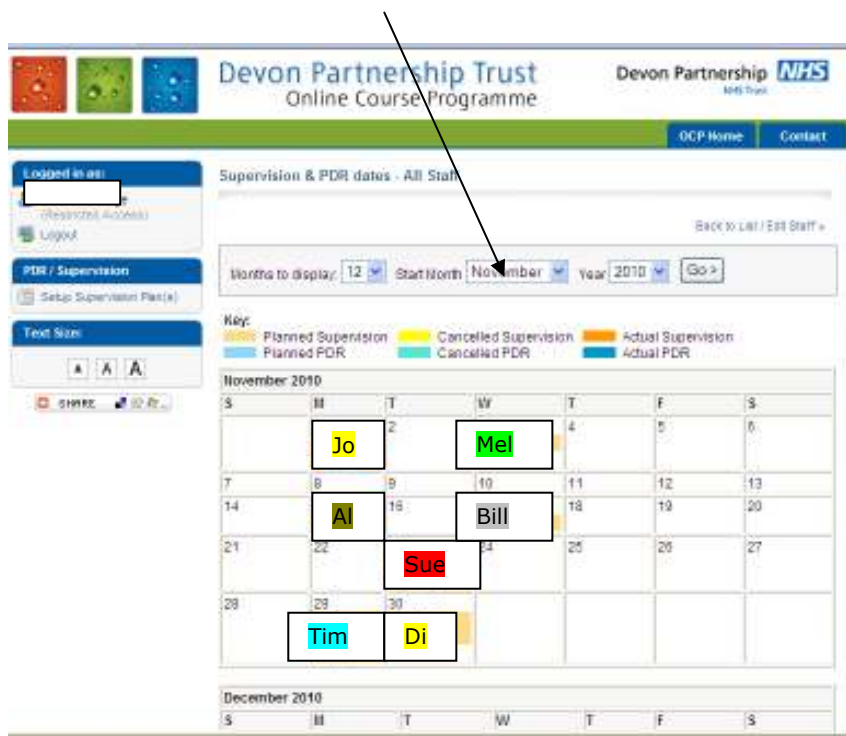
Devon Partnership Trust
Online Course Programme

Devon Partnership NHS
NHS Trust

OCP Home Contact

Logged in as:
(Restricted Access)
Logout

PDR / Supervision
Setup Supervision Plan(s)

Text Size:
A A A

SHARE

Supervision & PDR dates - All Staff

Back to List / Edit Staff »

Months to display: 12 Start Month November Year 2010 Go >

Key:
Planned Supervision Cancelled Supervision Actual Supervision
Planned PDR Cancelled PDR Actual PDR

November 2010

| S | M | T | W | T | F | S |
|---|---|---|---|---|---|---|
| | Jo | 2 | Mel | 4 | 5 | 6 |
| 7 | 8 | 9 | 10 | 11 | 12 | 13 |
| 14 | Al | 16 | Bill | 18 | 19 | 20 |
| 21 | 22 | Sue | 24 | 25 | 26 | 27 |
| 28 | 29 Tim | 30 Di | | | | |

December 2010

| S | M | T | W | T | F | S |
|---|---|---|---|---|---|---|